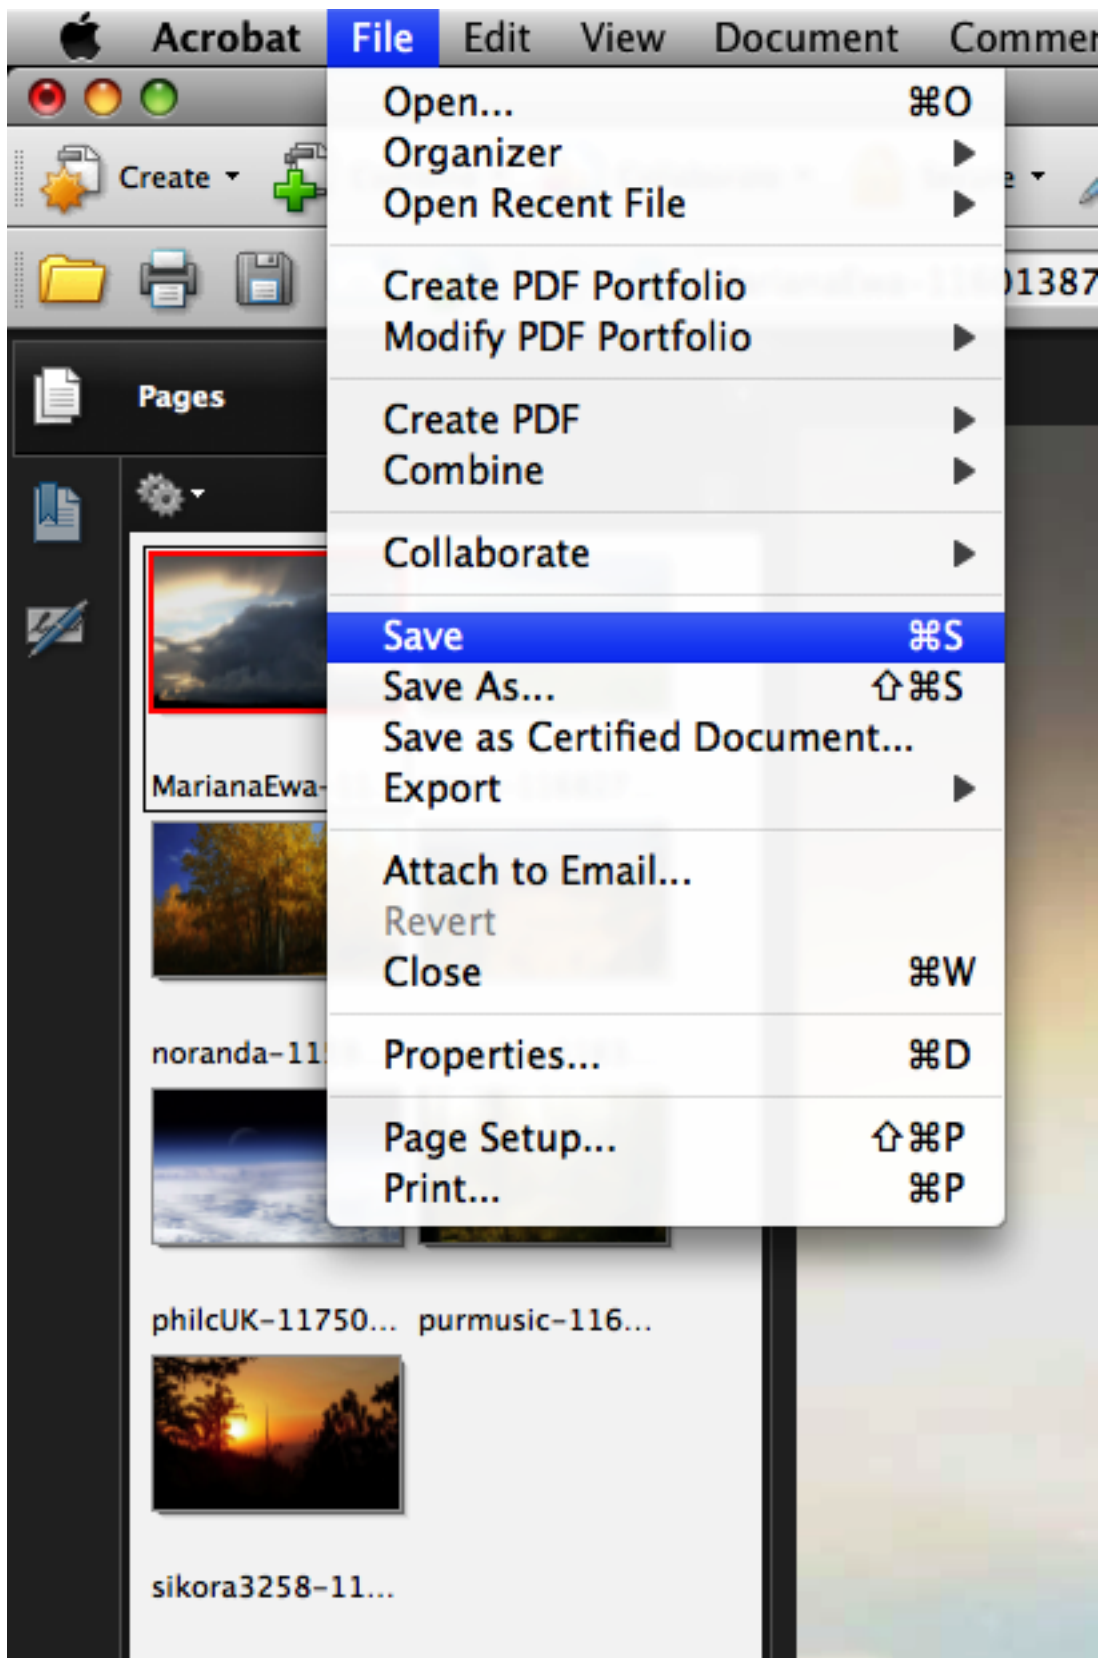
Acrobat File Edit View Document Commen

Create

Pages

Open... ⌘O
Organizer
Open Recent File

Create PDF Portfolio
Modify PDF Portfolio

Create PDF
Combine

Collaborate

Save ⌘S
Save As... ⇧⌘S
Save as Certified Document...
Export

Attach to Email...
Revert
Close ⌘W

Properties... ⌘D

Page Setup... ⇧⌘P
Print... ⌘P

1387

MarianaEwa-

noranda-11

philcUK-11750... purmusic-116...

sikora3258-11...